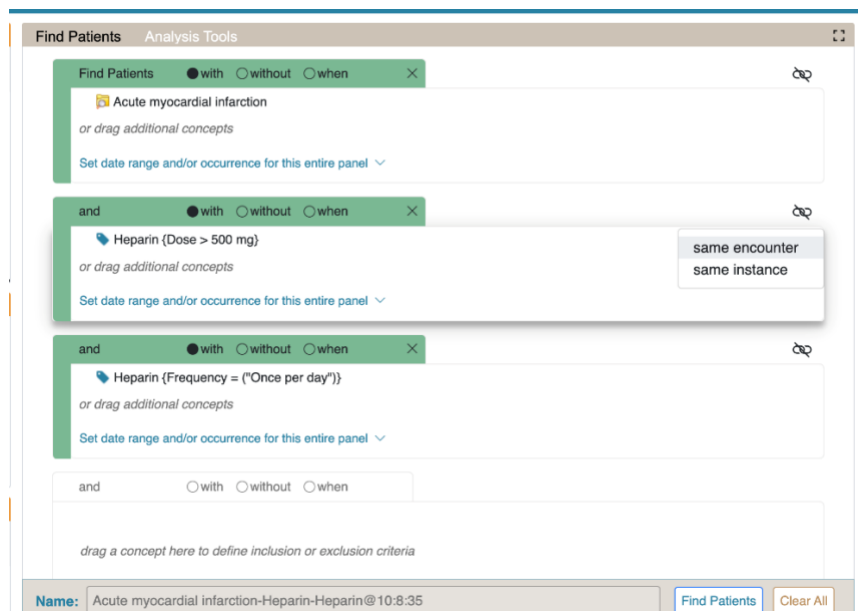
Find Patients Analysis Tools

Find Patients with without when ✕

Acute myocardial infarction

or drag additional concepts

Set date range and/or occurrence for this entire panel

and with without when ✕

Heparin {Dose > 500 mg}

or drag additional concepts

Set date range and/or occurrence for this entire panel

same encounter
same instance

and with without when ✕

Heparin {Frequency = ("Once per day")}

or drag additional concepts

Set date range and/or occurrence for this entire panel

and with without when

drag a concept here to define inclusion or exclusion criteria

Name: Acute myocardial infarction-Heparin-Heparin@10:8:35 Find Patients Clear All